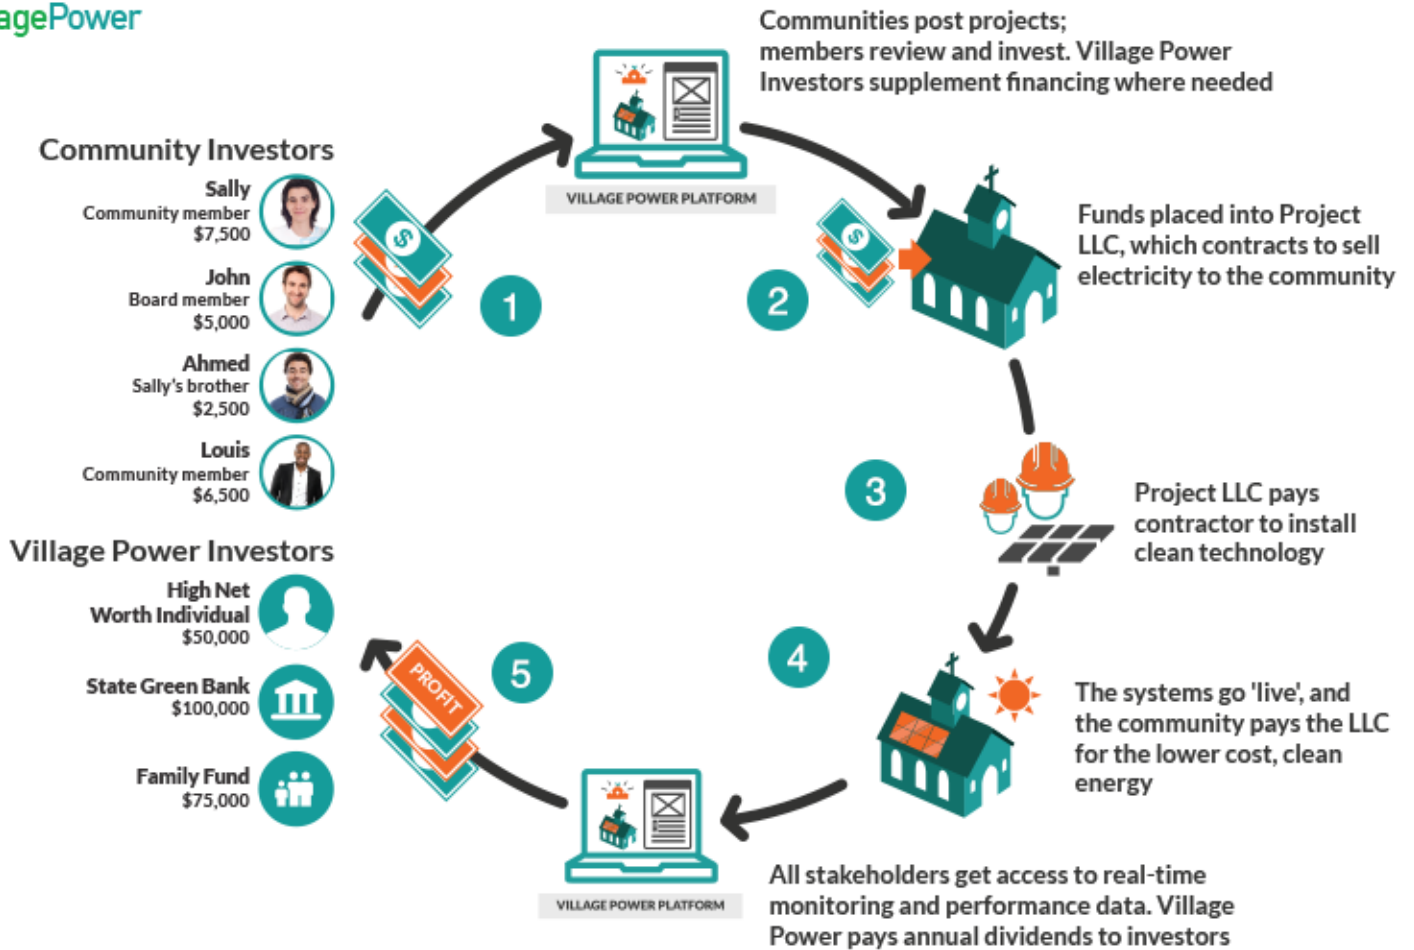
agePower

Communities post projects; members review and invest. Village Power Investors supplement financing where needed

VILLAGE POWER PLATFORM

Community Investors

Sally
Community member
$7,500

John
Board member
$5,000

Ahmed
Sally's brother
$2,500

Louis
Community member
$6,500

Village Power Investors

High Net Worth Individual
$50,000

State Green Bank
$100,000

Family Fund
$75,000

1

2

Funds placed into Project LLC, which contracts to sell electricity to the community

3

Project LLC pays contractor to install clean technology

4

The systems go 'live', and the community pays the LLC for the lower cost, clean energy

5

PROFIT

VILLAGE POWER PLATFORM

All stakeholders get access to real-time monitoring and performance data. Village Power pays annual dividends to investors